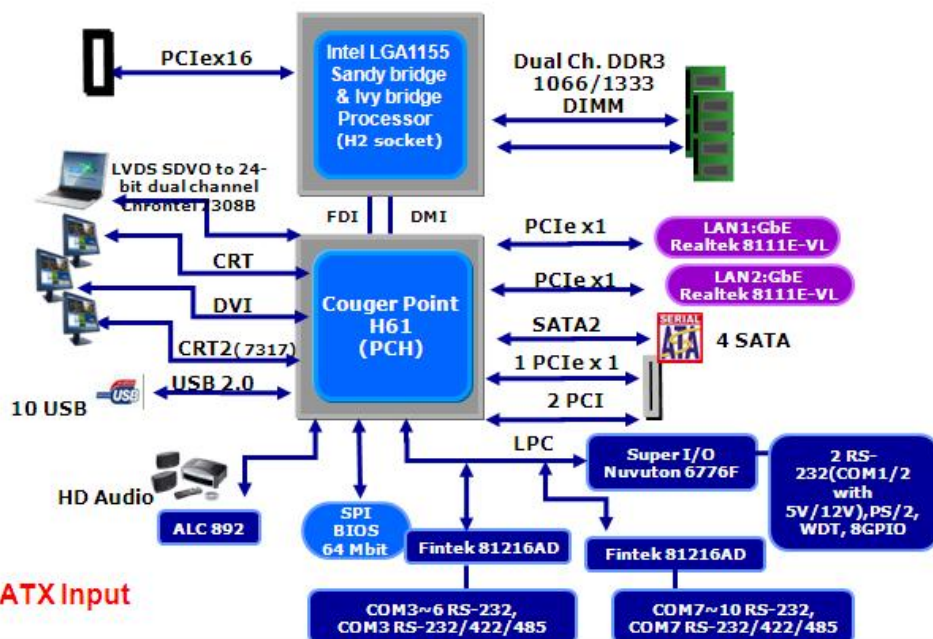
PCIex16

Intel LGA1155 Sandy bridge & Ivy bridge Processor (H2 socket)

Dual Ch. DDR3 1066/1333 DIMM

LVDS SDVO to 24-bit dual channel Chrontel 7308B

FDI

DMI

PCIe x1

LAN1:GbE Realtek 8111E-VL

CRT

PCIe x1

LAN2:GbE Realtek 8111E-VL

DVI

Couger Point H61 (PCH)

SATA2

SERIAL ATA

4 SATA

CRT2(7317)

1 PCIe x 1

USB 2.0

USB

10 USB

2 PCI

LPC

Super I/O Nuvuton 6776F

2 RS-232(COM1/2 with 5V/12V),PS/2, WDT, 8GPIO

HD Audio

ALC 892

SPI BIOS 64 Mbit

Fintek 81216AD

Fintek 81216AD

ATX Input

COM3~6 RS-232, COM3 RS-232/422/485

COM7~10 RS-232, COM7 RS-232/422/485